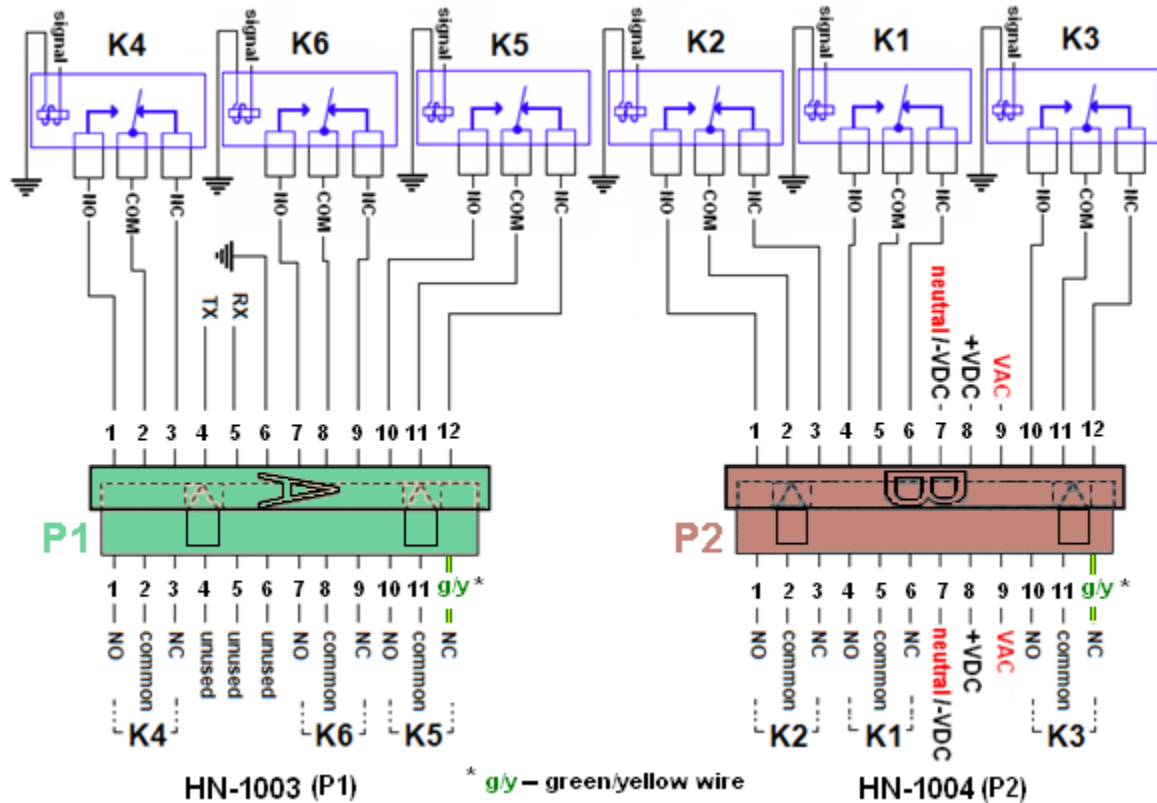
signal K4 signal K6 signal K5 signal K2 signal K1 signal K3

NO COM NC NO COM NC NO COM NC NO COM NC NO COM NC NO COM NC

TX RX

neutral/-VDC +VDC VAC

1 2 3 4 5 6 7 8 9 10 11 12

A

P1

1 2 3 4 5 6 7 8 9 10 11 g/y *

NO common NC unused unused unused NO common NC NO common NC

K4 K6 K5

1 2 3 4 5 6 7 8 9 10 11 12

B

P2

1 2 3 4 5 6 7 8 9 10 11 g/y *

NO common NC NO common NC neutral/-VDC +VDC VAC NO common NC

K2 K1 K3

HN-1003 (P1)

* g/y – green/yellow wire

HN-1004 (P2)